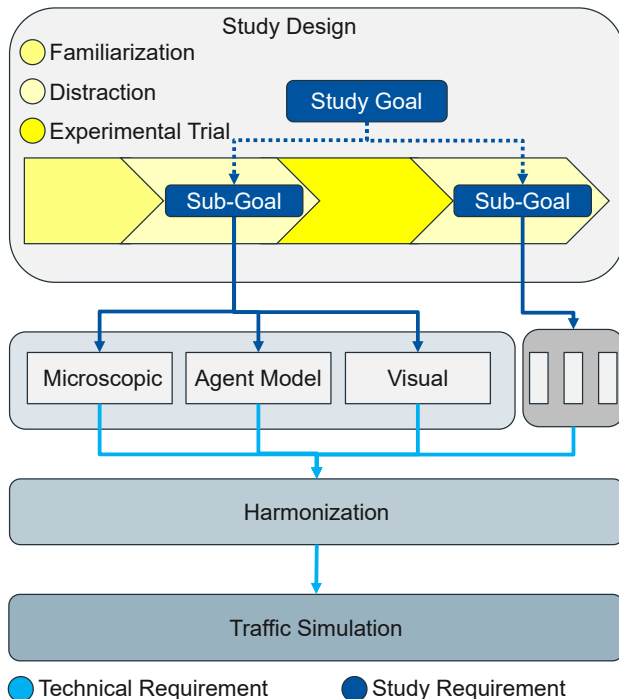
Study Design

Familiarization

Distraction

Experimental Trial

Study Goal

Sub-Goal

Sub-Goal

Microscopic

Agent Model

Visual

Harmonization

Traffic Simulation

Technical Requirement

Study Requirement